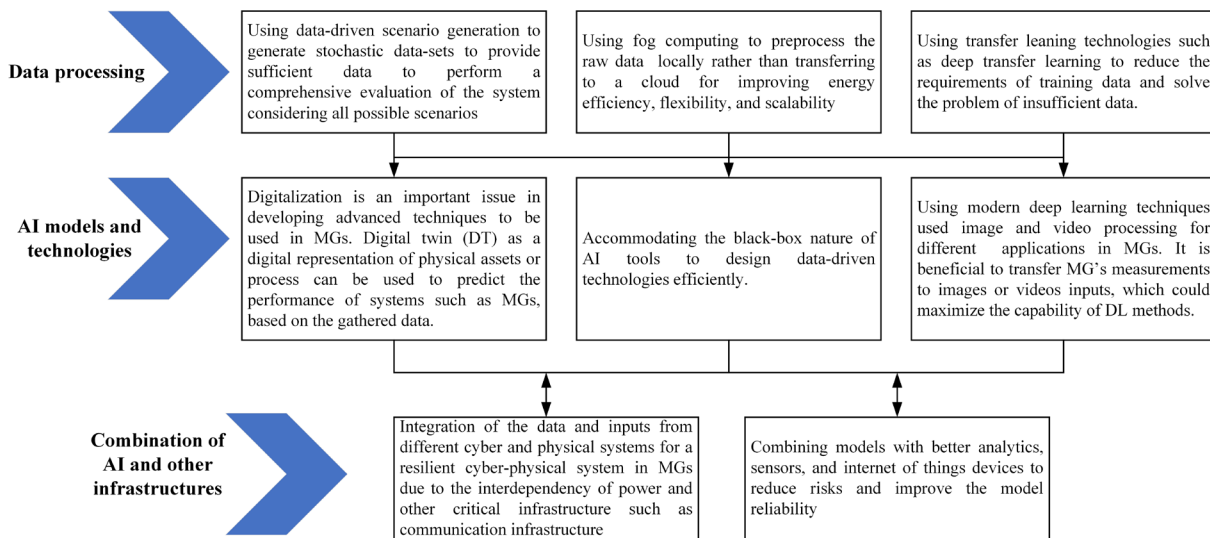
Data processing

Using data-driven scenario generation to generate stochastic data-sets to provide sufficient data to perform a comprehensive evaluation of the system considering all possible scenarios

Using fog computing to preprocess the raw data locally rather than transferring to a cloud for improving energy efficiency, flexibility, and scalability

Using transfer leaning technologies such as deep transfer learning to reduce the requirements of training data and solve the problem of insufficient data.

AI models and technologies

Digitalization is an important issue in developing advanced techniques to be used in MGs. Digital twin (DT) as a digital representation of physical assets or process can be used to predict the performance of systems such as MGs, based on the gathered data.

Accommodating the black-box nature of AI tools to design data-driven technologies efficiently.

Using modern deep learning techniques used image and video processing for different applications in MGs. It is beneficial to transfer MG's measurements to images or videos inputs, which could maximize the capability of DL methods.

Combination of AI and other infrastructures

Integration of the data and inputs from different cyber and physical systems for a resilient cyber-physical system in MGs due to the interdependency of power and other critical infrastructure such as communication infrastructure

Combining models with better analytics, sensors, and internet of things devices to reduce risks and improve the model reliability